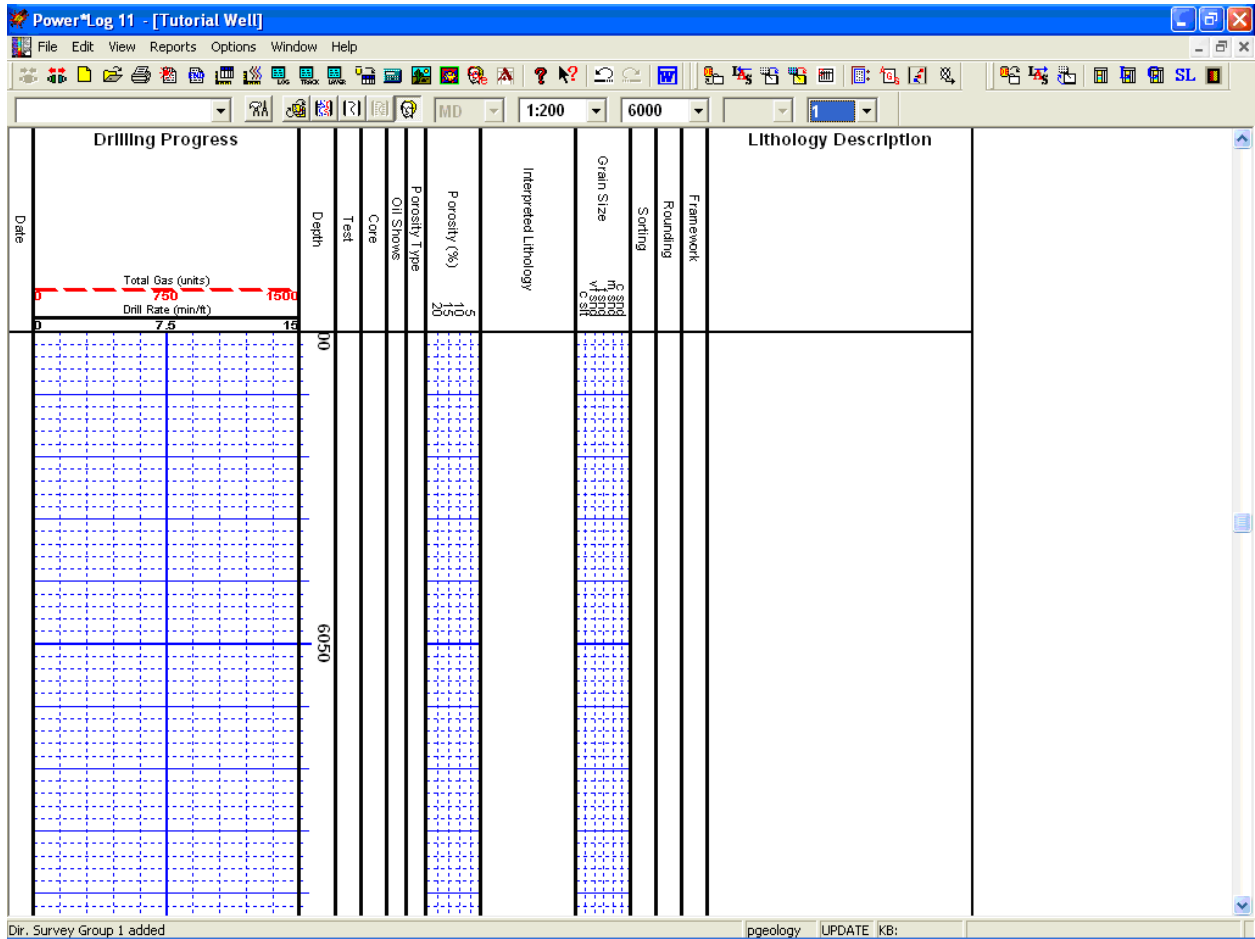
Power*Log 11 - [Tutorial Well]

File Edit View Reports Options Window Help

SL

MD 1:200 6000 1

Drilling Progress

Date

Total Gas (units)
0 750 1500
Drill Rate (min/ft)
0 7.5 15

Depth
Test
Core
Oil Shows
Porosity Type
Porosity (%)
5
10
15
20
Interpreted Lithology
Grain Size
c snd
m snd
f snd
vf snd
c slt
Sorting
Rounding
Framework

Lithology Description

00

6050

Dir. Survey Group 1 added

pgeology UPDATE KB: